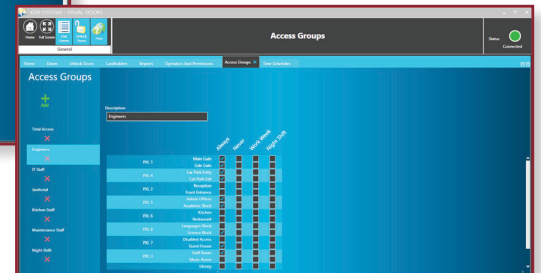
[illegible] SYSTEMS - VISUAL GROUPS

Home Full Screen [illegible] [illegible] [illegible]
General

Access Groups

Status
Connected

Home Doors Virtual Doors Controllers Reports Operators And Permissions Access Groups × Time Schedules

Access Groups

+

Total Access
×
Engineers
IT Staff
×
Janitorial
×
Kitchen Staff
×
Maintenance Staff
×
Night Shift
×

Description
Engineers

Always Never Work Week Night Shift

| | | | | | |
|---|---|---|---|---|---|
| PIN 1 | Main Gate | | | | |
| | Side Gate | | | | |
| PIN 4 | Car Park Entry | | | | |
| | Car Park Exit | | | | |
| PIN 2 | Reception | | | | |
| | Front Entrance | | | | |
| PIN 5 | Admin Offices | | | | |
| | Academic Block | | | | |
| PIN 6 | Kitchen | | | | |
| | Restaurant | | | | |
| PIN 8 | Languages Block | | | | |
| | Science Block | | | | |
| PIN 7 | Disabled Access | | | | |
| | Sports Room | | | | |
| PIN 3 | Staff Room | | | | |
| | Music Room | | | | |
| | Library | | | | |